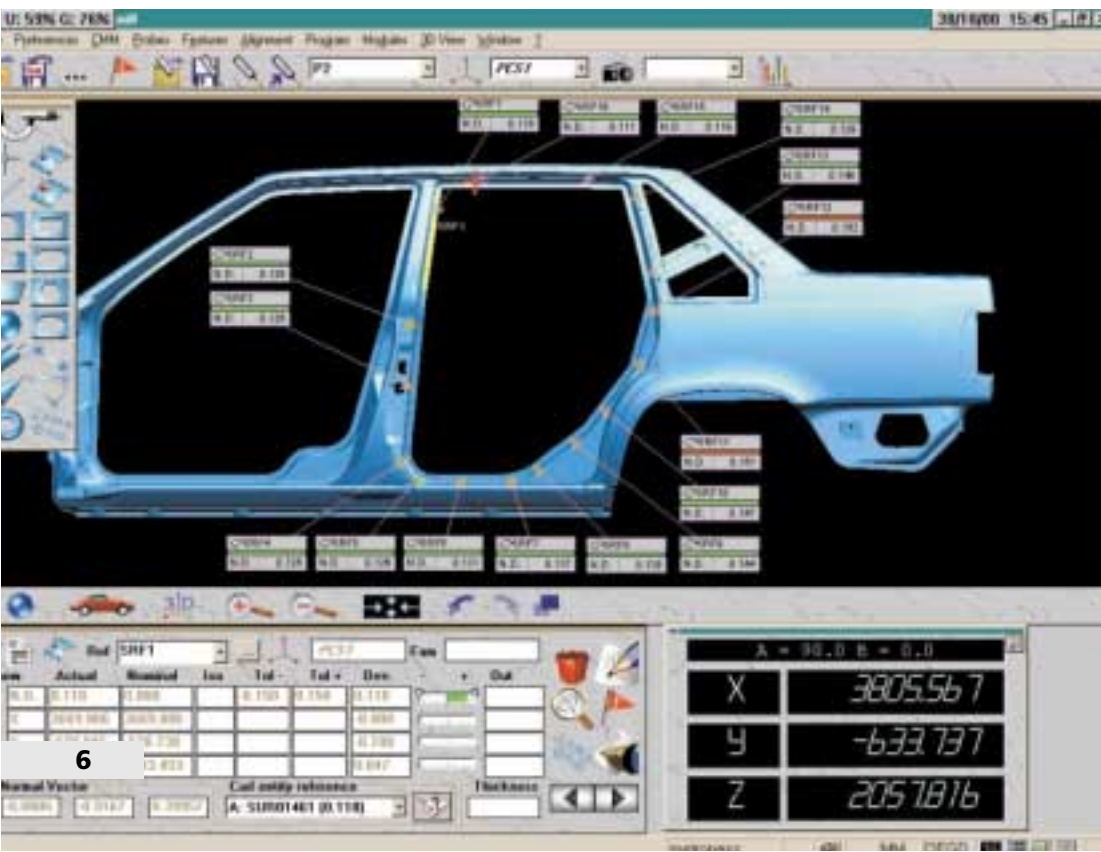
U: 59% G: 76%

30/10/00 15:45

Preferences CMM Probes Features Alignment Program Modules 3D View Window ?

P2

PCS1

Ref SRF1

PCS1

Fam

Actual

Nominal

Tol -

Tol +

Dev

Out

N.D.

0.118

0.000

0.118

6

Normal Vector

Cad entity reference

A: SUR01461 (0.118)

Thickness

A = 90.0 B = 0.0

X 3805.567

Y -633.737

Z 2057.816

MM